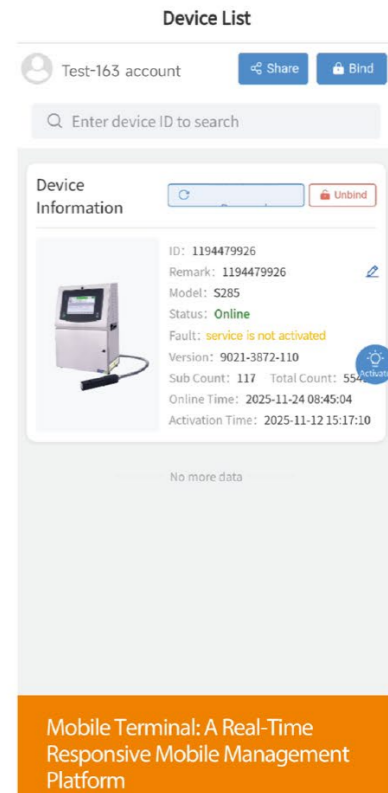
Device List

Test-163 account

Share

Bind

Enter device ID to search

Device Information

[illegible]

Unbind

ID: 1194479926

Remark: 1194479926

Model: S285

Status: Online

Fault: service is not activated

Version: 9021-3872-110

Sub Count: 117 Total Count: 554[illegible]

Online Time: 2025-11-24 08:45:04

Activation Time: 2025-11-12 15:17:10

Activate

No more data

Mobile Terminal: A Real-Time Responsive Mobile Management Platform